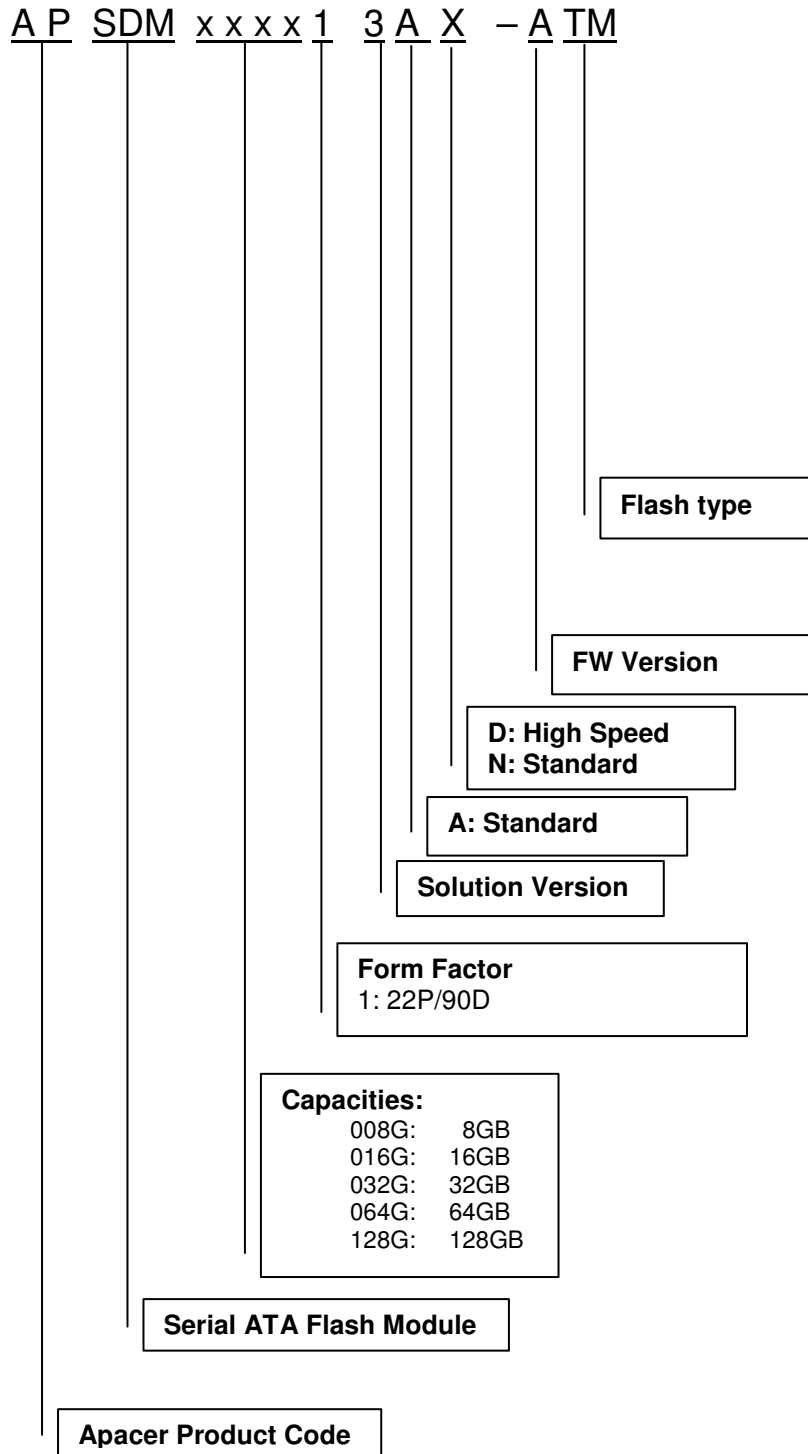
A P SDM x x x x 1 3 A X – A TM

Flash type

FW Version

D: High Speed
N: Standard

A: Standard

Solution Version

Form Factor
1: 22P/90D

Capacities:
008G: 8GB
016G: 16GB
032G: 32GB
064G: 64GB
128G: 128GB

Serial ATA Flash Module

Apacer Product Code